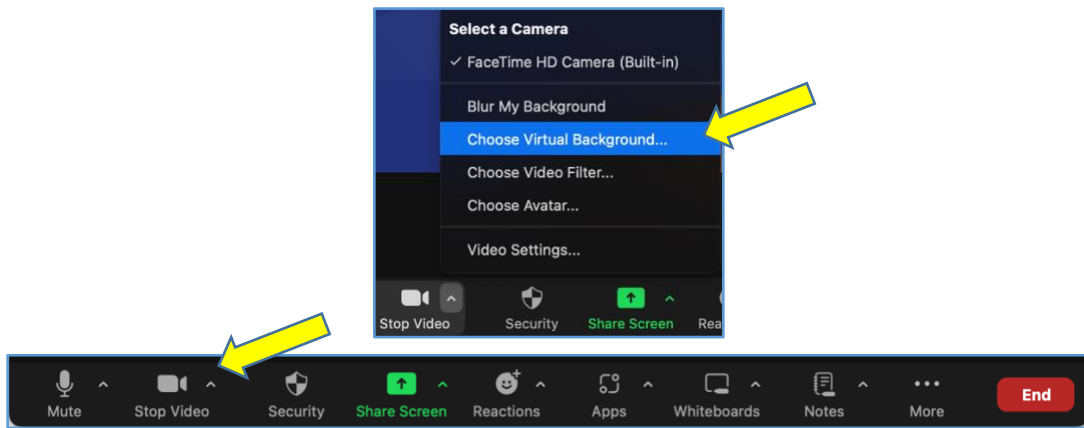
Select a Camera
✓ FaceTime HD Camera (Built-in)
Blur My Background
Choose Virtual Background...
Choose Video Filter...
Choose Avatar...
Video Settings...

Stop Video
Security
Share Screen
Rea

Mute
Stop Video
Security
Share Screen
Reactions
Apps
Whiteboards
Notes
More
End